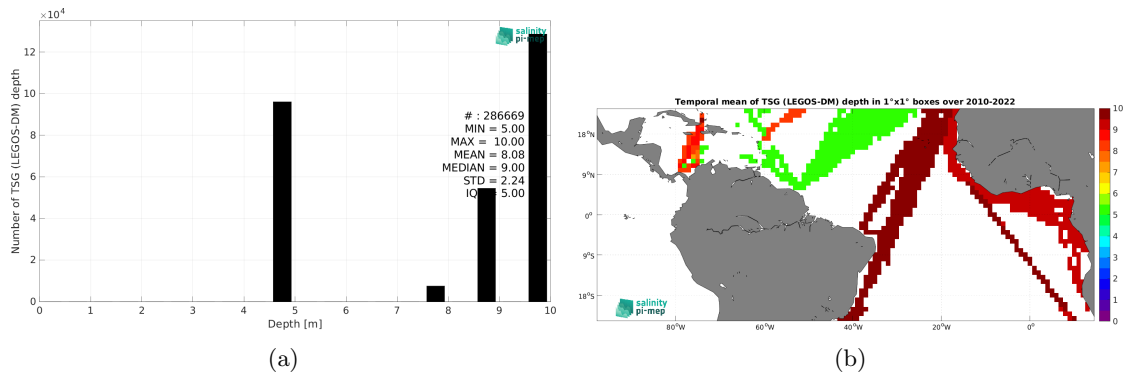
$\times10^4$

salinity pi-mep

Number of TSG (LEGOS-DM) depth

12
10
8
6
4
2
0

# : 286669
MIN = 5.00
MAX = 10.00
MEAN = 8.08
MEDIAN = 9.00
STD = 2.24
IQ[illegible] 5.00

0 1 2 3 4 5 6 7 8 9 10
Depth [m]

(a)

Temporal mean of TSG (LEGOS-DM) depth in 1°x1° boxes over 2010-2022

18°N
9°N
0°
9°S
18°S

80°W 60°W 40°W 20°W 0°

salinity pi-mep

10
9
8
7
6
5
4
3
2
1
0

(b)